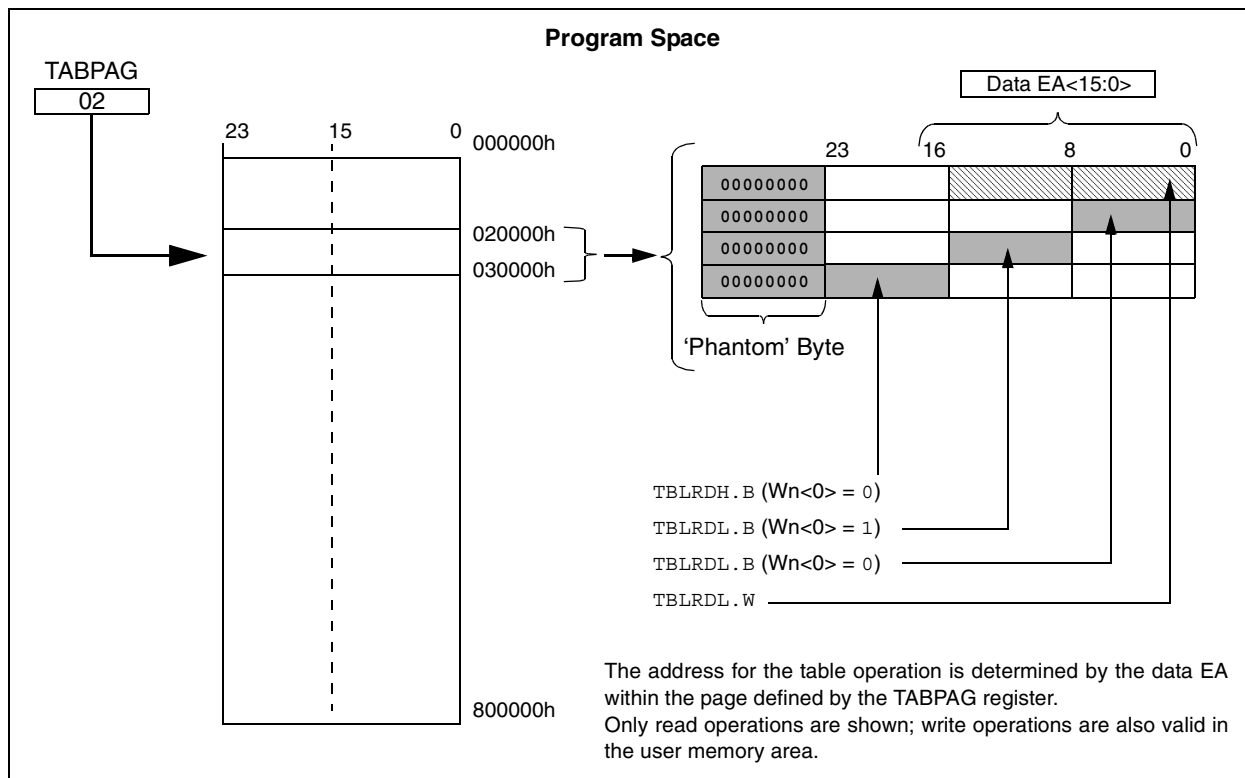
Program Space

TABPAG
02

23 15 0
000000h
020000h
030000h
800000h

Data EA<15:0>

23 16 8 0

| 00000000 | | | |
|---|---|---|---|
| 00000000 | | | |
| 00000000 | | | |
| 00000000 | | | |

'Phantom' Byte

TBLRDH.B (Wn<0> = 0)
TBLRDL.B (Wn<0> = 1)
TBLRDL.B (Wn<0> = 0)
TBLRDL.W

The address for the table operation is determined by the data EA within the page defined by the TABPAG register.
Only read operations are shown; write operations are also valid in the user memory area.